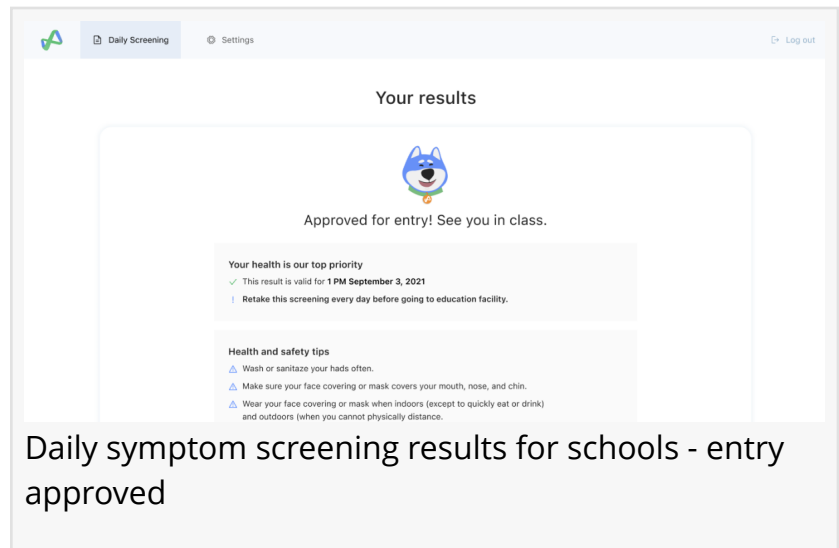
Daily Screening

Settings

Log out

Your results

Approved for entry! See you in class.

Your health is our top priority

This result is valid for 1 PM September 3, 2021

Retake this screening every day before going to education facility.

Health and safety tips

Wash or sanitaze your hads often.

Make sure your face covering or mask covers your mouth, nose, and chin.

Wear your face covering or mask when indoors (except to quickly eat or drink) and outdoors (when you cannot physically distance.

Daily symptom screening results for schools - entry approved